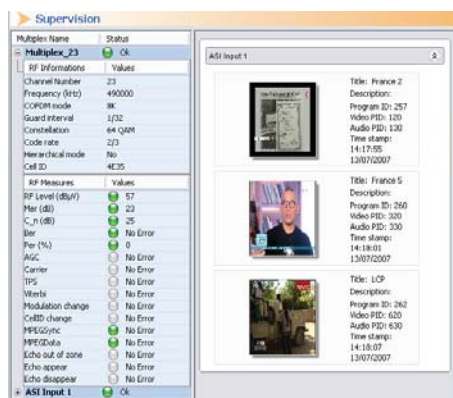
Supervision

| Multiplex Name | Status |
|---|---|
| Multiplex_23 | Ok |

| RF Informations | Values |
|---|---|
| Channel Number | 23 |
| Frequency (kHz) | 490000 |
| COFDM mode | 8K |
| Guard interval | 1/32 |
| Constellation | 64 QAM |
| Code rate | 2/3 |
| Hierarchical mode | No |
| Cell ID | 4E35 |

| RF Measures | Values |
|---|---|
| RF Level (dBµV) | 57 |
| Mer (dB) | 23 |
| C_n (dB) | 25 |
| Ber | No Error |
| Per (%) | 0 |
| AGC | No Error |
| Carrier | No Error |
| TPS | No Error |
| Viterbi | No Error |
| Modulation change | No Error |
| CellID change | No Error |
| MPEGSync | No Error |
| MPEGData | No Error |
| Echo out of zone | No Error |
| Echo appear | No Error |
| Echo disappear | No Error |

ASI Input 1 Ok

ASI Input 1

Title: France 2
Description:
Program ID: 257
Video PID: 120
Audio PID: 130
Time stamp:
14:17:55
13/07/2007

Title: France 5
Description:
Program ID: 260
Video PID: 320
Audio PID: 330
Time stamp:
14:18:01
13/07/2007

Title: LCP
Description:
Program ID: 262
Video PID: 620
Audio PID: 630
Time stamp:
14:18:07
13/07/2007